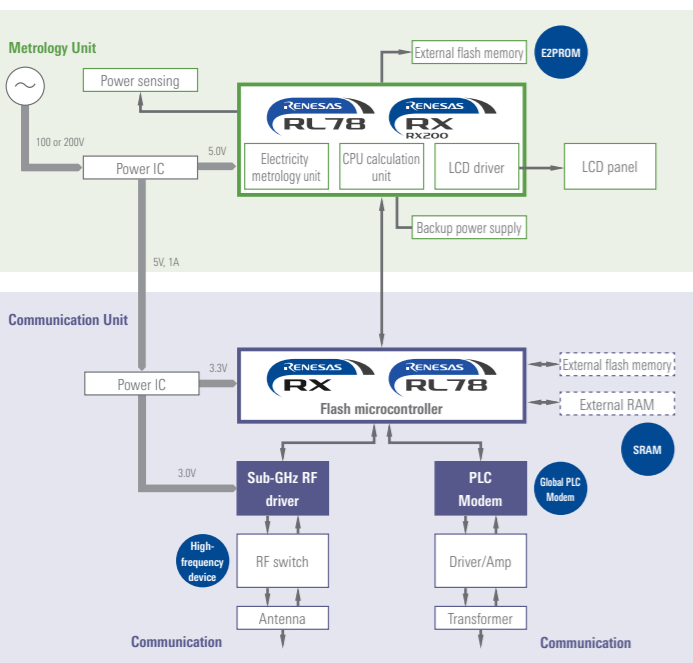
Metrology Unit

Power sensing

100 or 200V

Power IC

5.0V

RENESAS RL78

RENESAS RX RX200

Electricity metrology unit

CPU calculation unit

LCD driver

LCD panel

External flash memory

E2PROM

Backup power supply

5V, 1A

Communication Unit

Power IC

3.3V

RENESAS RX

RENESAS RL78

Flash microcontroller

External flash memory

External RAM

SRAM

3.0V

Sub-GHz RF driver

PLC Modem

Global PLC Modem

High-frequency device

RF switch

Driver/Amp

Antenna

Transformer

Communication

Communication